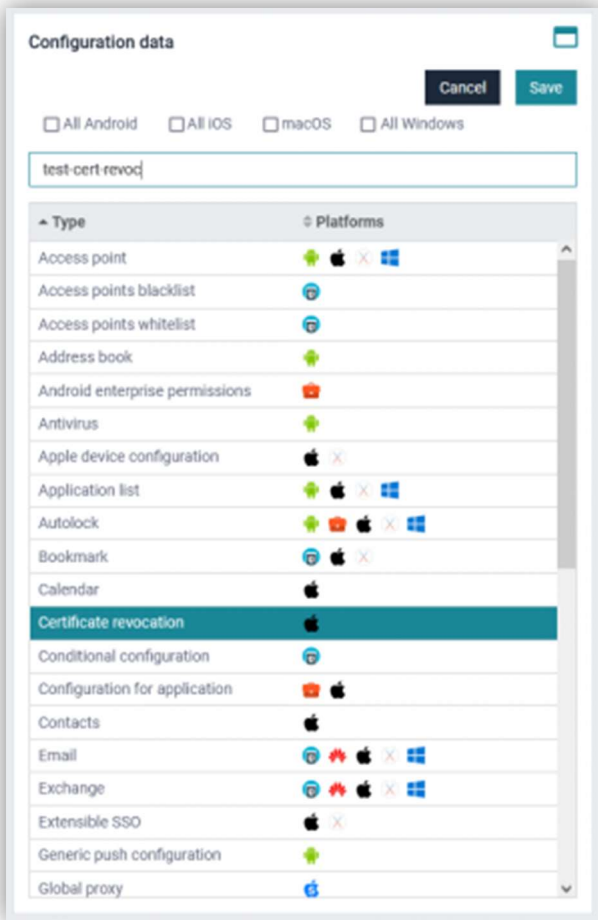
Configuration data

Cancel Save

All Android All iOS macOS All Windows

test-cert-revoc

| Type | Platforms |
|---|---|
| Access point | |
| Access points blacklist | |
| Access points whitelist | |
| Address book | |
| Android enterprise permissions | |
| Antivirus | |
| Apple device configuration | |
| Application list | |
| Autolock | |
| Bookmark | |
| Calendar | |
| Certificate revocation | |
| Conditional configuration | |
| Configuration for application | |
| Contacts | |
| Email | |
| Exchange | |
| Extensible SSO | |
| Generic push configuration | |
| Global proxy | |